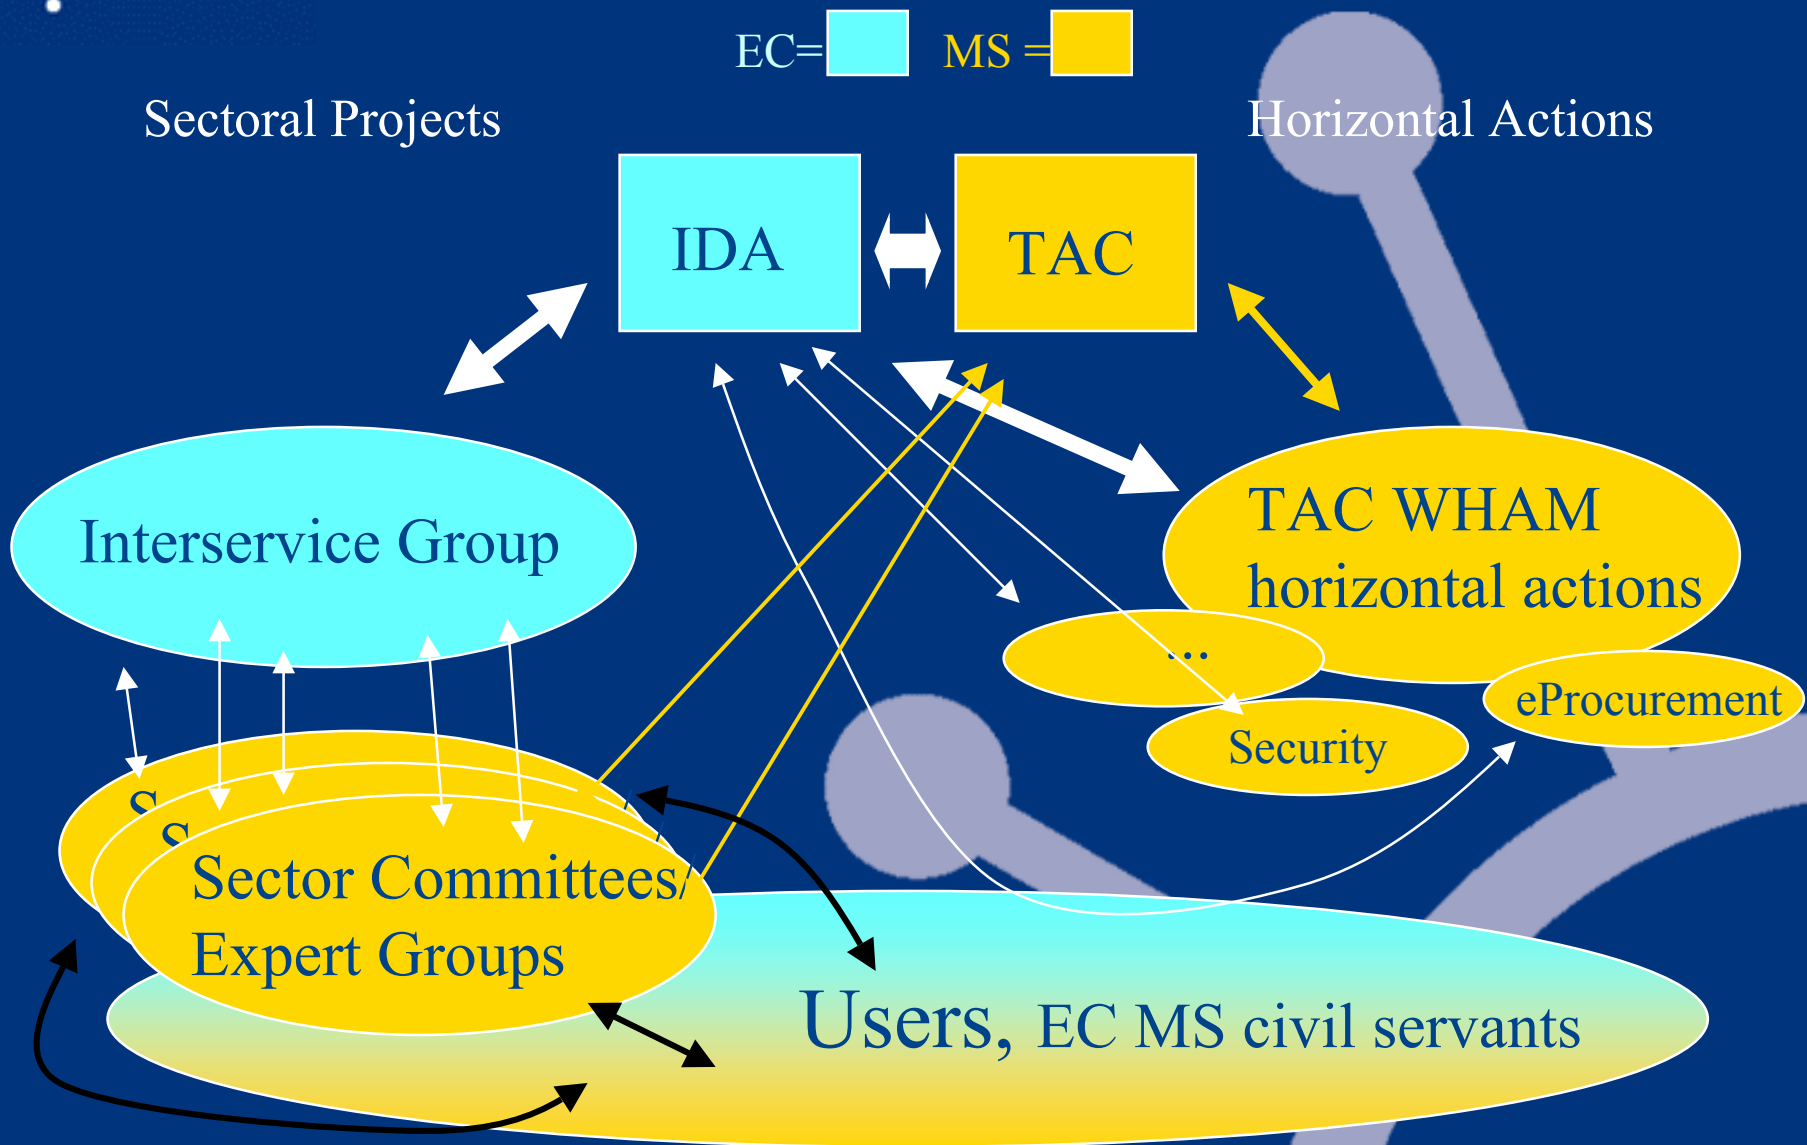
EC= MS =

Sectoral Projects

Horizontal Actions

IDA

TAC

Interservice Group

TAC WHAM horizontal actions

...

eProcurement

Security

S

S

Sector Committees/ Expert Groups

Users, EC MS civil servants